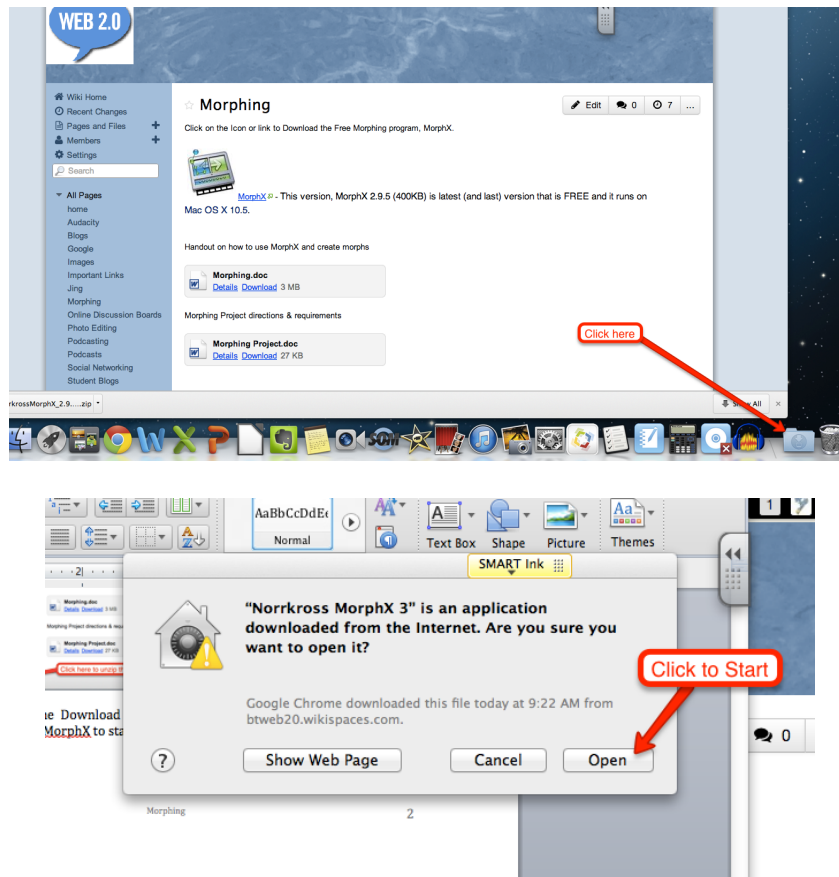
WEB 2.0

Wiki Home
Recent Changes
Pages and Files
Members
Settings
Search

All Pages
home
Audacity
Blogs
Google
Images
Important Links
Jing
Morphing
Online Discussion Boards
Photo Editing
Podcasting
Podcasts
Social Networking
Student Blogs

Morphing

Edit 0 7 ...

Click on the Icon or link to Download the Free Morphing program, MorphX.

MorphX - This version, MorphX 2.9.5 (400KB) is latest (and last) version that is FREE and it runs on Mac OS X 10.5.

Handout on how to use MorphX and create morphs

Morphing.doc
Details Download 3 MB

Morphing Project directions & requirements

Morphing Project.doc
Details Download 27 KB

Click here

rkrossMorphX_2.9.....zip

Show All

AaBbCcDdEe
Normal
Text Box
Shape
Picture
Themes
SMART Ink
1

Morphing.doc
Morphing Project directions & requirements
Morphing Project.doc
Click here to unzip th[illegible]

"Norrkross MorphX 3" is an application downloaded from the Internet. Are you sure you want to open it?

Google Chrome downloaded this file today at 9:22 AM from btweb20.wikispaces.com.

Click to Start

?
Show Web Page
Cancel
Open

e Download
MorphX to sta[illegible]

0

Morphing
2